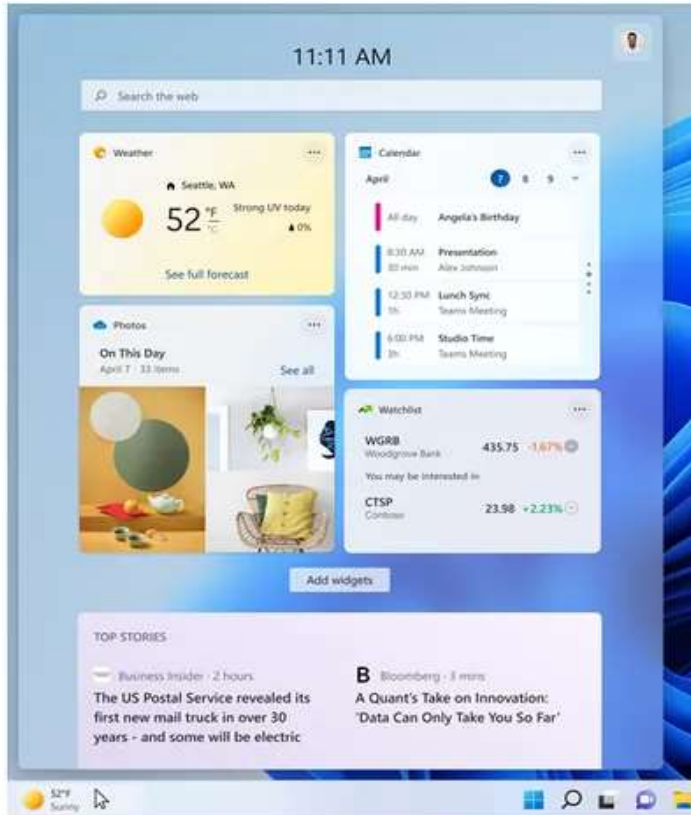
11:11 AM

Search the web

Weather ···

Seattle, WA

52 °F °C

Strong UV today

0%

See full forecast

Calendar ···

April

7 8 9

All day Angela's Birthday

8:30 AM 30 min Presentation Alex Johnson

12:30 PM 1h Lunch Sync Teams Meeting

6:00 PM 3h Studio Time Teams Meeting

Photos ···

On This Day

April 7 · 33 items

See all

Watchlist ···

WGRB Woodgrove Bank 435.75 -1.67%

You may be interested in

CTSP Contoso 23.98 +2.23%

Add widgets

TOP STORIES

Business Insider · 2 hours

The US Postal Service revealed its first new mail truck in over 30 years - and some will be electric

B Bloomberg · 3 mins

A Quant's Take on Innovation: 'Data Can Only Take You So Far'

52°F Sunny